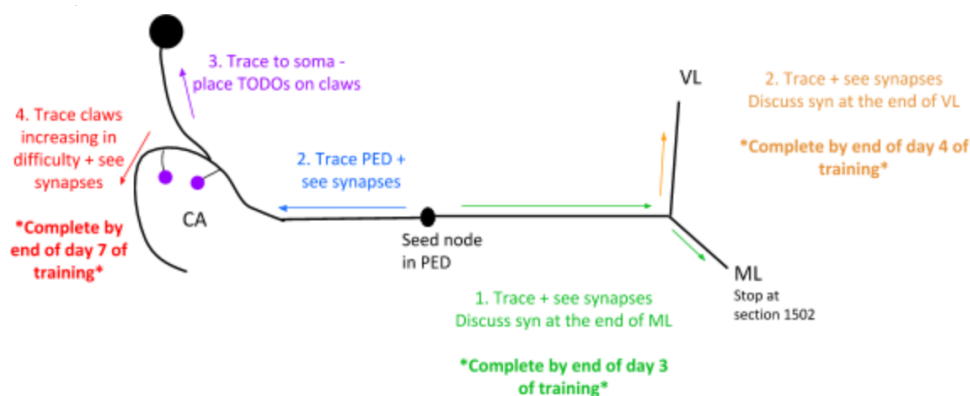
3. Trace to soma - place TODOs on claws

4. Trace claws increasing in difficulty + see synapses

*Complete by end of day 7 of training*

CA

2. Trace PED + see synapses

Seed node in PED

VL

2. Trace + see synapses
Discuss syn at the end of VL

*Complete by end of day 4 of training*

ML
Stop at section 1502

1. Trace + see synapses
Discuss syn at the end of ML

*Complete by end of day 3 of training*